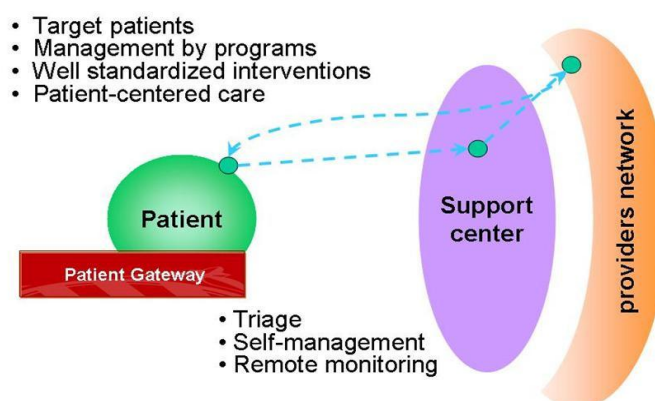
• Target patients
• Management by programs
• Well standardized interventions
• Patient-centered care

Patient

Patient Gateway

Support center

providers network

• Triage
• Self-management
• Remote monitoring